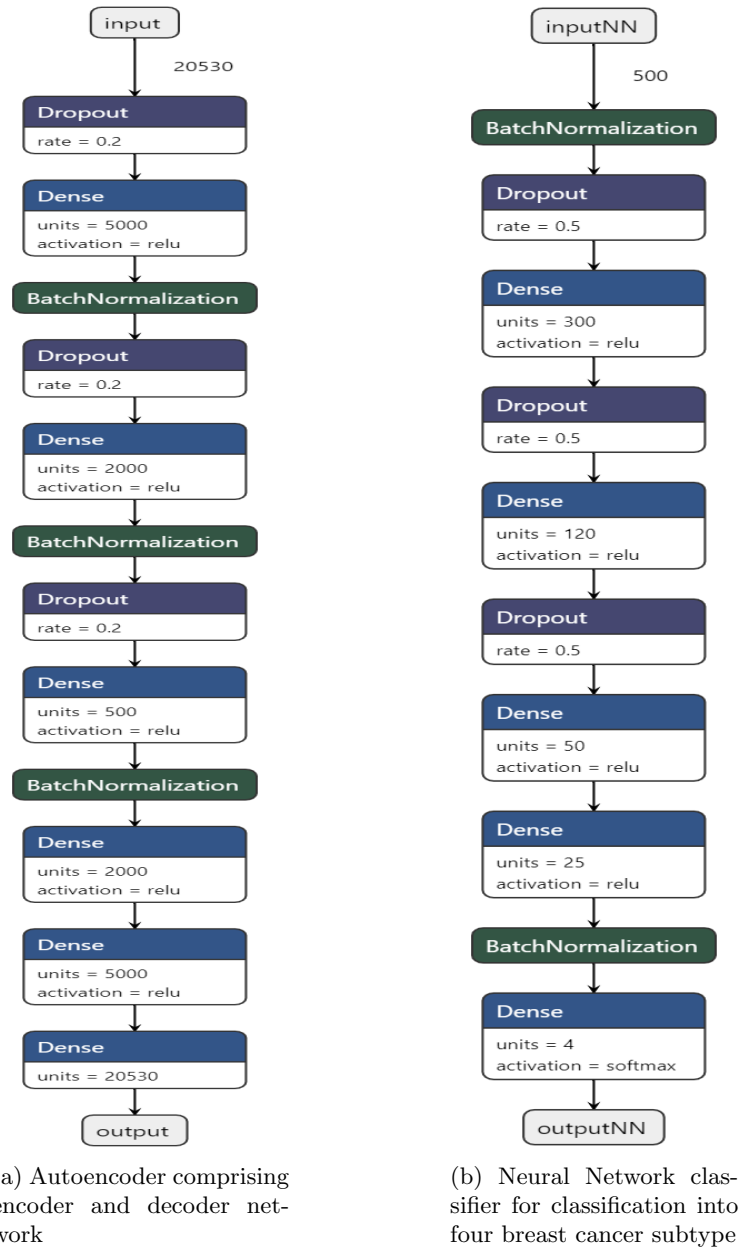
input

20530

Dropout
rate = 0.2

Dense
units = 5000
activation = relu

BatchNormalization

Dropout
rate = 0.2

Dense
units = 2000
activation = relu

BatchNormalization

Dropout
rate = 0.2

Dense
units = 500
activation = relu

BatchNormalization

Dense
units = 2000
activation = relu

Dense
units = 5000
activation = relu

Dense
units = 20530

output

a) Autoencoder comprising encoder and decoder network

inputNN

500

BatchNormalization

Dropout
rate = 0.5

Dense
units = 300
activation = relu

Dropout
rate = 0.5

Dense
units = 120
activation = relu

Dropout
rate = 0.5

Dense
units = 50
activation = relu

Dense
units = 25
activation = relu

BatchNormalization

Dense
units = 4
activation = softmax

outputNN

(b) Neural Network classifier for classification into four breast cancer subtype